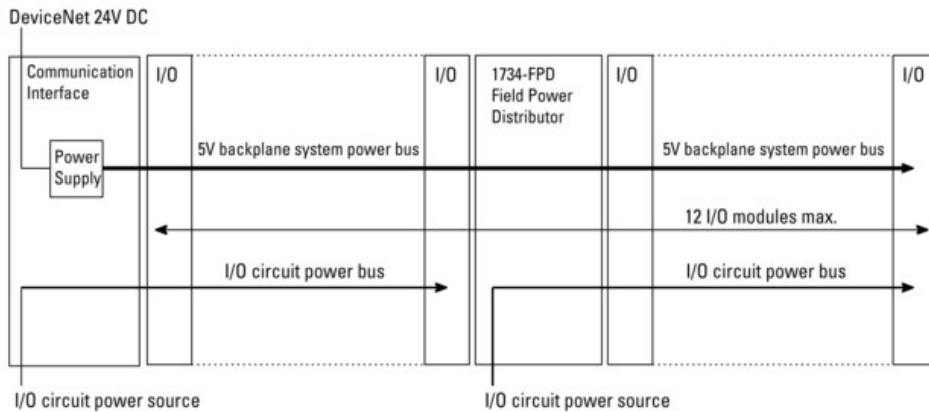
DeviceNet 24V DC

Communication Interface

Power Supply

I/O

I/O

1734-FPD Field Power Distributor

I/O

I/O

5V backplane system power bus

5V backplane system power bus

12 I/O modules max.

I/O circuit power bus

I/O circuit power bus

I/O circuit power source

I/O circuit power source